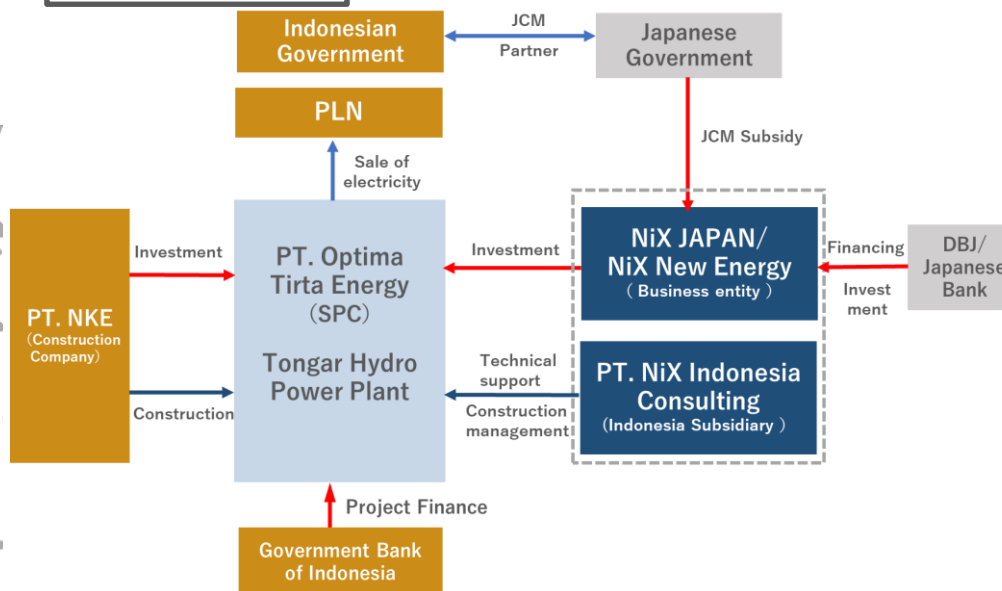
Indonesian Government

JCM

Partner

Japanese Government

PLN

Sale of electricity

JCM Subsidy

PT. NKE (Construction Company)

Investment

Construction

PT. Optima Tirta Energy (SPC)

Tongar Hydro Power Plant

Investment

Technical support

Construction management

NiX JAPAN/ NiX New Energy ( Business entity )

PT. NiX Indonesia Consulting (Indonesia Subsidiary )

Financing

Invest ment

DBJ/ Japanese Bank

Project Finance

Government Bank of Indonesia